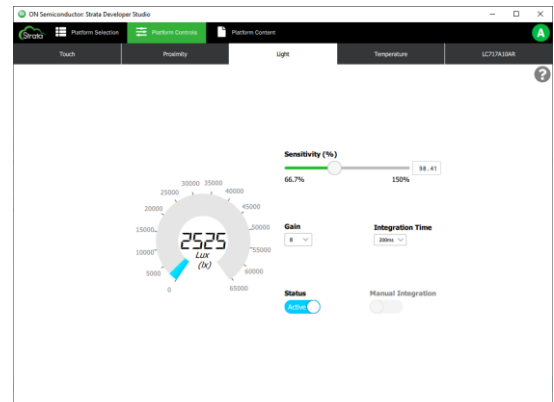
ON Semiconductor: Strata Developer Studio

Strata Platform Selection Platform Controls Platform Content A

Touch Proximity Light Temperature LC717A10AR

?

30000 35000
25000 40000
20000 45000
15000 50000
10000 55000
5000 60000
0 65000

2525
Lux
(lx)

Sensitivity (%)
98.41
66.7% 150%

Gain
8

Integration Time
200ms

Status
Active

Manual Integration